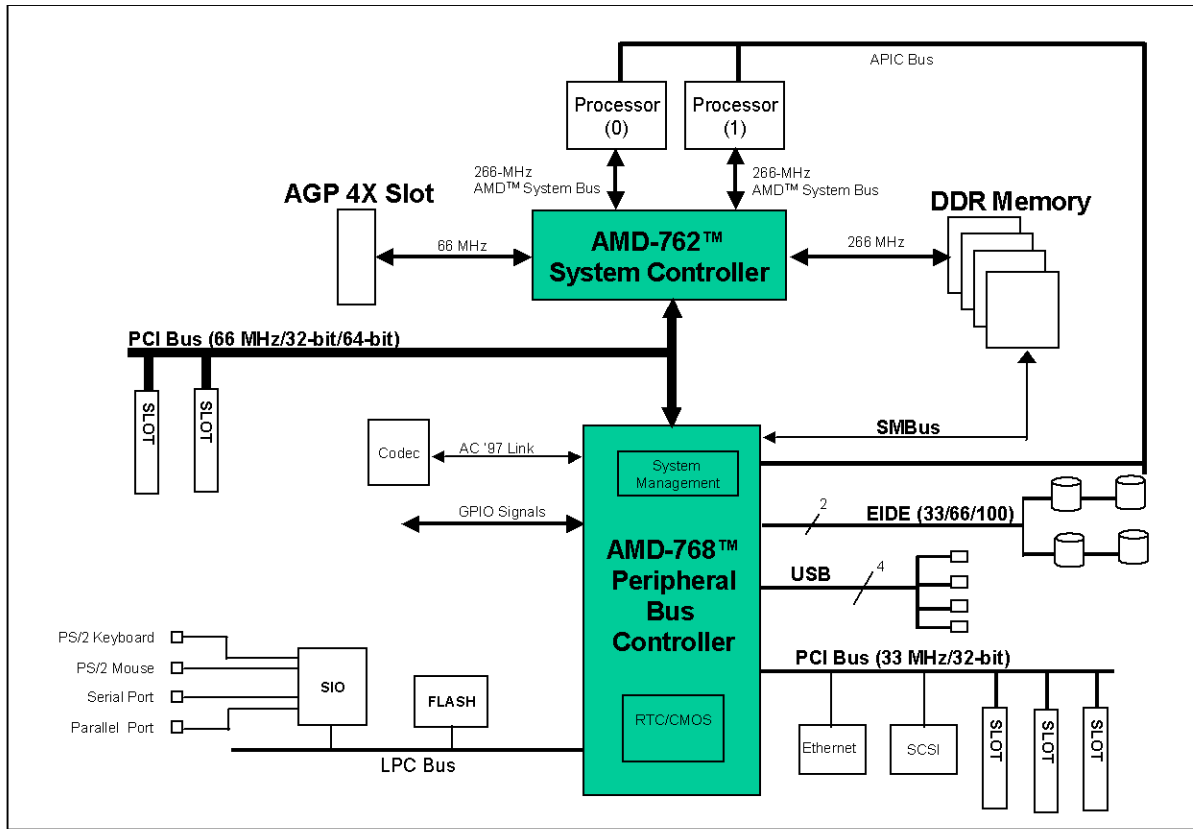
APIC Bus

Processor (0)

Processor (1)

266-MHz AMD™ System Bus

266-MHz AMD™ System Bus

AGP 4X Slot

DDR Memory

66 MHz

AMD-762™ System Controller

266 MHz

PCI Bus (66 MHz/32-bit/64-bit)

SLOT

SLOT

Codec

AC '97 Link

SMBus

System Management

GPIO Signals

2

EIDE (33/66/100)

AMD-768™ Peripheral Bus Controller

USB

4

PS/2 Keyboard

PS/2 Mouse

Serial Port

Parallel Port

SIO

FLASH

PCI Bus (33 MHz/32-bit)

RTC/CMOS

LPC Bus

Ethernet

SCSI

SLOT

SLOT

SLOT